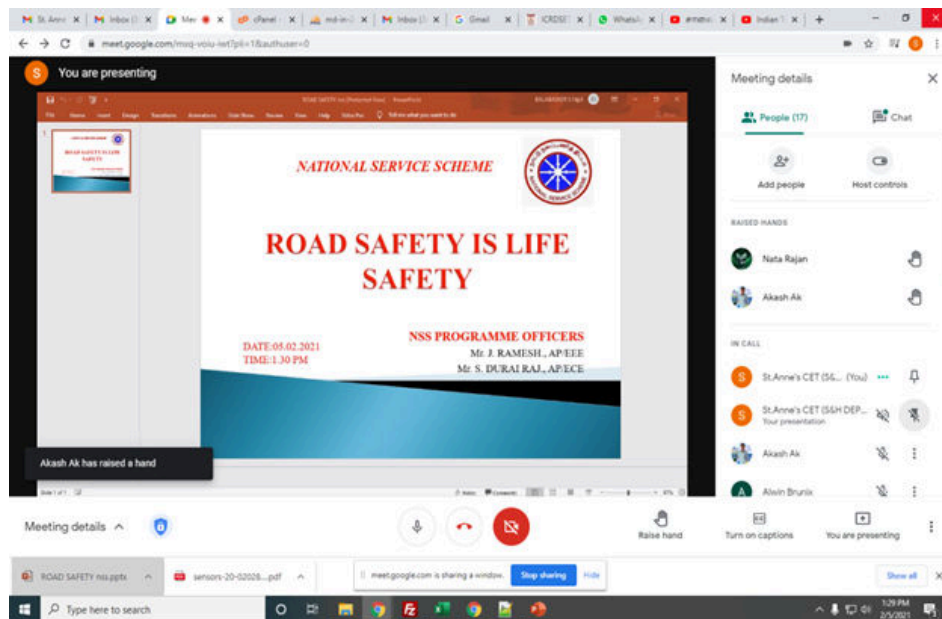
St. Anne | Inbox | Mee | cPanel | md-in | Inbox | Gmail | ICRDSE | WhatsA | Indian

meet.google.com/msq-voiu-iwt?pli=1&authuser=0

You are presenting

ROAD SAFETY nss [Protected View] - PowerPoint

File Home Insert Design Transitions Animations Slide Show Review View Help Tell me what you want to do

NATIONAL SERVICE SCHEME

ROAD SAFETY IS LIFE SAFETY

DATE:05.02.2021
TIME:1.30 PM

NSS PROGRAMME OFFICERS
Mr. J. RAMESH., AP/EEE
Mr. S. DURAI RAJ., AP/ECE

Akash Ak has raised a hand

Meeting details

People (17) Chat

Add people Host controls

RAISED HANDS

Nata Rajan

Akash Ak

IN CALL

St.Anne's CET (S&... (You)

St.Anne's CET (S&H DEP...
Your presentation

Akash Ak

Alwin Brunix

Meeting details

Raise hand Turn on captions You are presenting

ROAD SAFETY nss.pptx sensors-20-02028....pdf

meet.google.com is sharing a window. Stop sharing Hide

Show all

Type here to search

1:29 PM
2/5/2021